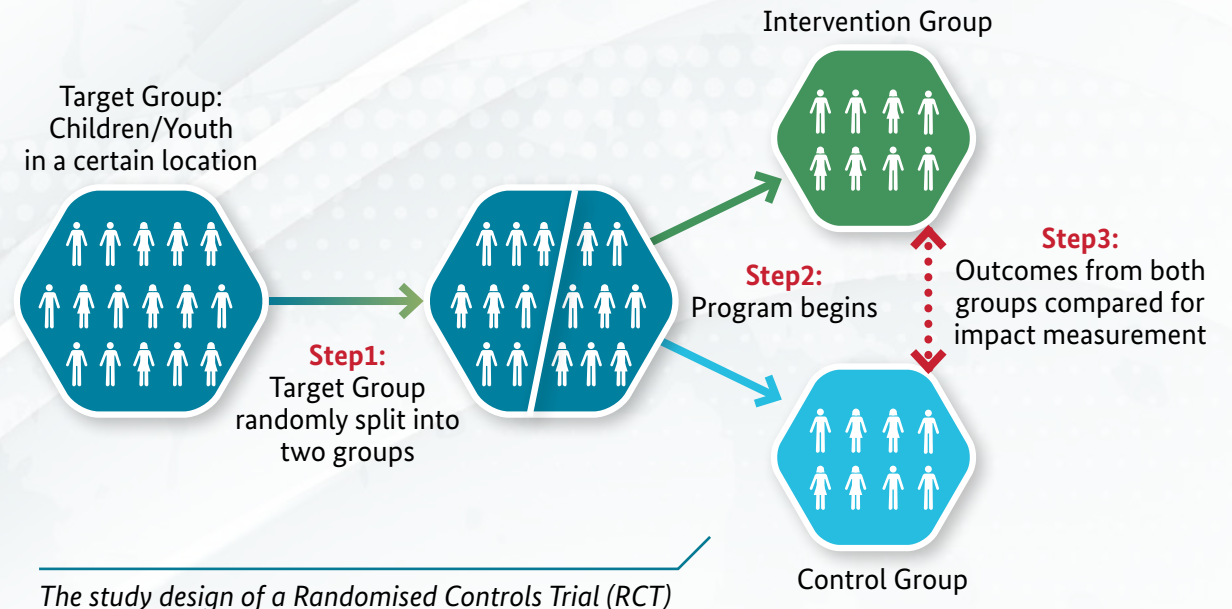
Intervention Group

Target Group: Children/Youth in a certain location

Step3: Outcomes from both groups compared for impact measurement

Step2: Program begins

Step1: Target Group randomly split into two groups

Control Group

The study design of a Randomised Controls Trial (RCT)